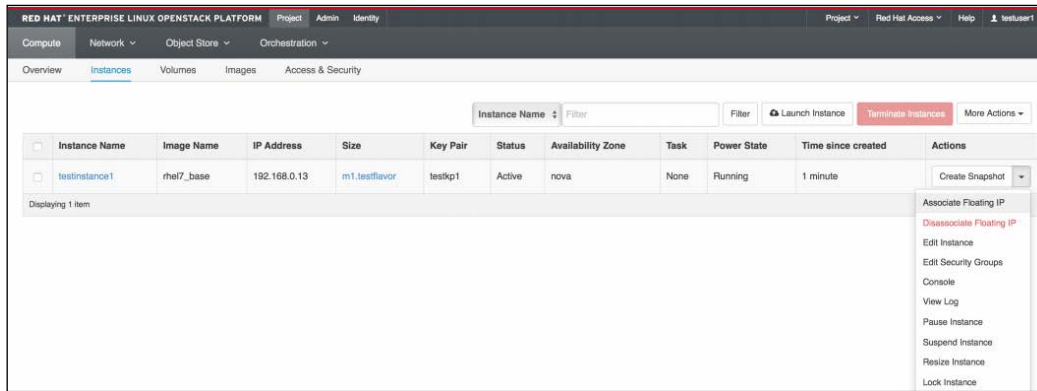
RED HAT® ENTERPRISE LINUX OPENSTACK PLATFORM Project Admin Identity

Project ▾ Red Hat Access ▾ Help testuser1

Compute Network ▾ Object Store ▾ Orchestration ▾

Overview Instances Volumes Images Access & Security

Instance Name ⇕ Filter Filter Launch Instance Terminate Instances More Actions ▾

| | Instance Name | Image Name | IP Address | Size | Key Pair | Status | Availability Zone | Task | Power State | Time since created | Actions |
|---|---|---|---|---|---|---|---|---|---|---|---|
| | testinstance1 | rhel7_base | 192.168.0.13 | m1.testflavor | testkp1 | Active | nova | None | Running | 1 minute | Create Snapshot ▾ |

Displaying 1 item

Associate Floating IP
Disassociate Floating IP
Edit Instance
Edit Security Groups
Console
View Log
Pause Instance
Suspend Instance
Resize Instance
Lock Instance